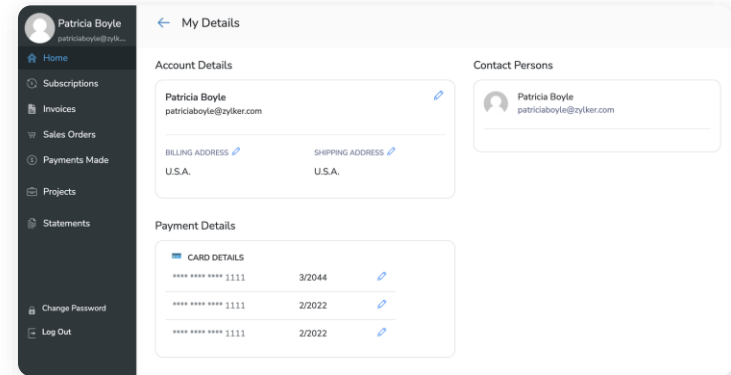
Patricia Boyle
patriciaboyle@zylk...

Home
Subscriptions
Invoices
Sales Orders
Payments Made
Projects
Statements

Change Password
Log Out

← My Details

Account Details

Patricia Boyle
patriciaboyle@zylker.com

BILLING ADDRESS
U.S.A.

SHIPPING ADDRESS
U.S.A.

Contact Persons

Patricia Boyle
patriciaboyle@zylker.com

Payment Details

CARD DETAILS

| | |
|---|---|
| **** **** **** 1111 | 3/2044 |
| **** **** **** 1111 | 2/2022 |
| **** **** **** 1111 | 2/2022 |